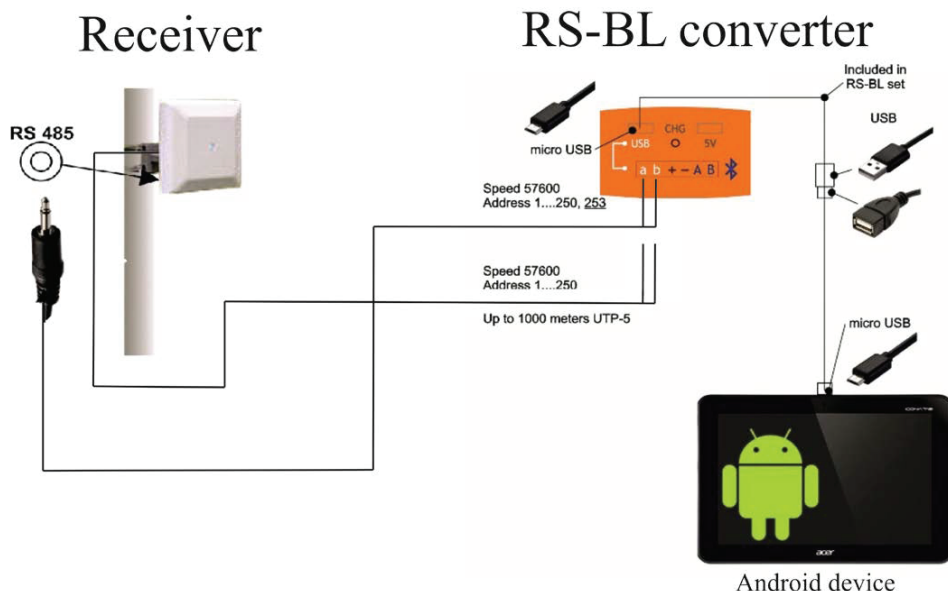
Receiver

RS-BL converter

RS 485

Included in RS-BL set

USB

micro USB

USB CHG 5V

a b + − A B

Speed 57600
Address 1....250, 253

Speed 57600
Address 1....250

Up to 1000 meters UTP-5

micro USB

acer

Android device